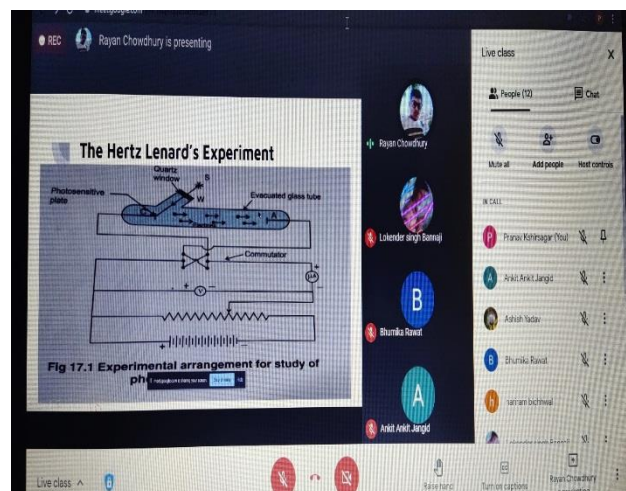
REC Rayan Chowdhury is presenting

The Hertz Lenard's Experiment

Quartz window
B
W
Photosensitive plate
Evacuated glass tube
A
C
Commutator
μA
V

Fig 17.1 Experimental arrangement for study of ph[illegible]

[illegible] Stop sharing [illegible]

Rayan Chowdhury
Lokender singh Bannaji
B
Bhumika Rawat
A
Ankit Ankit Jangid

Live class X
People (12)
Chat
Mute all
Add people
Host controls
IN CALL
P Pranav Kshirsagar (You)
A Ankit Ankit Jangid
Ashish Yadav
B Bhumika Rawat
h sairam bichhwal
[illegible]

Live class ^
Raise hand
Turn on captions
Rayan Chowdhury